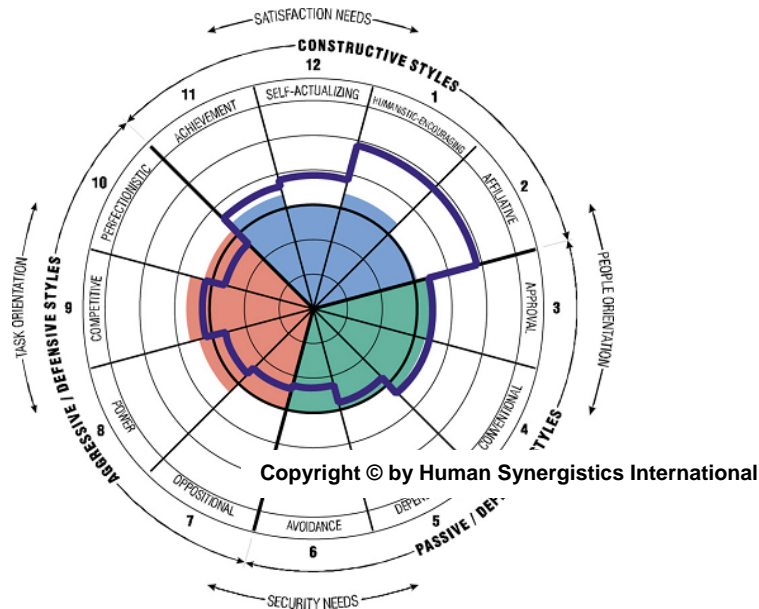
SATISFACTION NEEDS

CONSTRUCTIVE STYLES

12
SELF-ACTUALIZING

1
HUMANISTIC-ENCOURAGING

11
ACHIEVEMENT

2
AFFILIATIVE

10
PERFECTIONISTIC

3
APPROVAL

9
COMPETITIVE

4
CONVENTIONAL

8
POWER

7
OPPOSITIONAL

6
AVOIDANCE

5
DEPE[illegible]

PEOPLE ORIENTATION

TASK ORIENTATION

AGGRESSIVE / DEFENSIVE STYLES

PASSIVE / DEF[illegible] STYLES

SECURITY NEEDS

Copyright © by Human Synergistics International